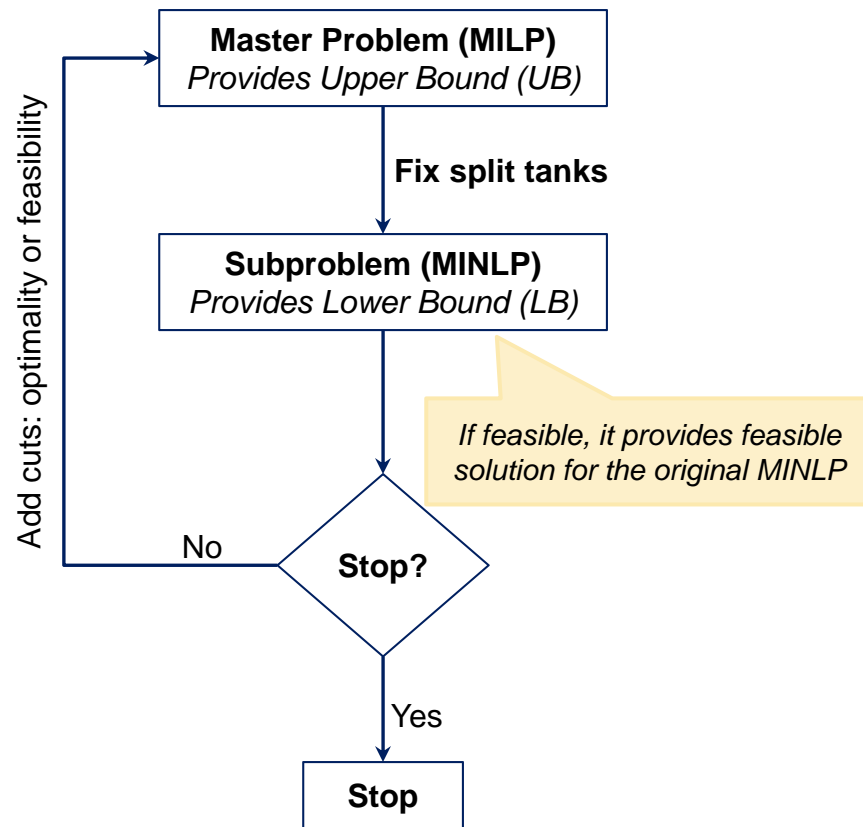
Master Problem (MILP)
Provides Upper Bound (UB)

Fix split tanks

Subproblem (MINLP)
Provides Lower Bound (LB)

If feasible, it provides feasible solution for the original MINLP

Add cuts: optimality or feasibility

No

Stop?

Yes

Stop